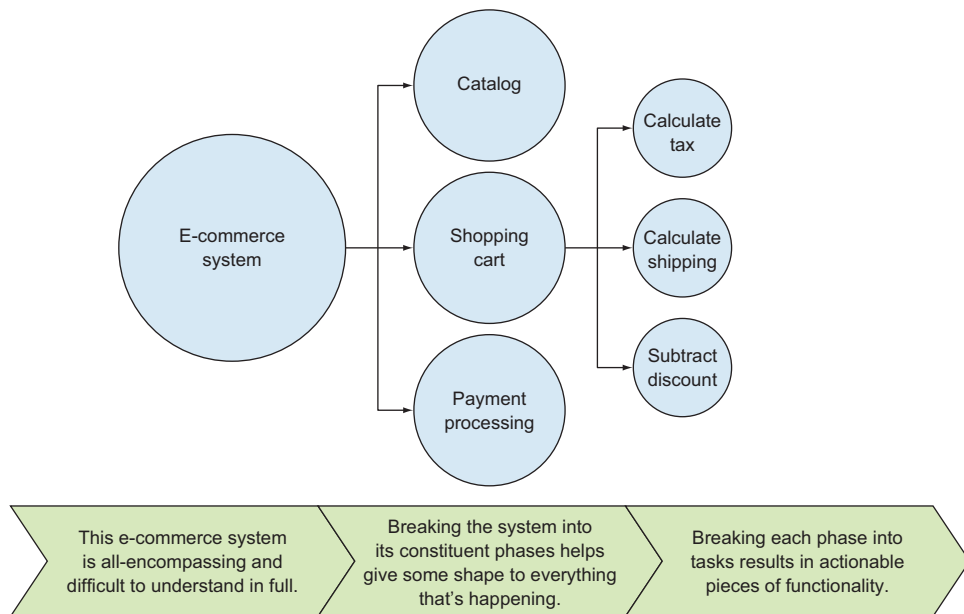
E-commerce system

Catalog

Shopping cart

Payment processing

Calculate tax

Calculate shipping

Subtract discount

This e-commerce system is all-encompassing and difficult to understand in full.

Breaking the system into its constituent phases helps give some shape to everything that's happening.

Breaking each phase into tasks results in actionable pieces of functionality.